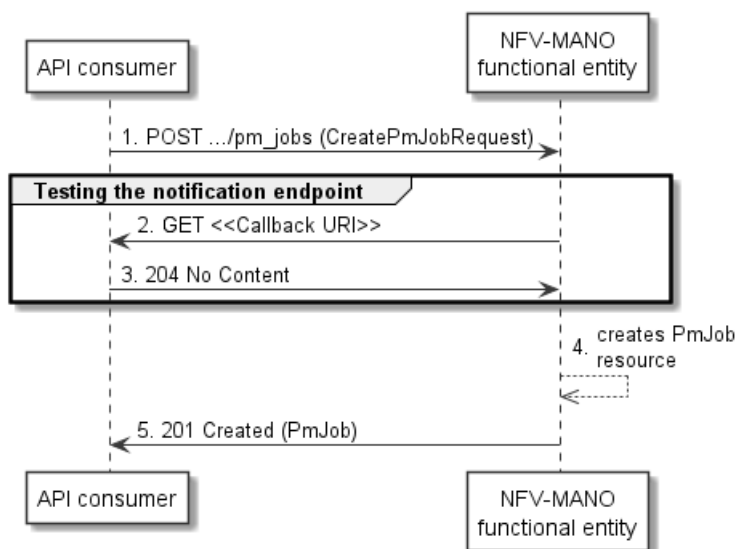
API consumer

NFV-MANO functional entity

1. POST .../pm_jobs (CreatePmJobRequest)

Testing the notification endpoint

2. GET <<Callback URI>>

3. 204 No Content

4. creates PmJob resource

5. 201 Created (PmJob)

API consumer

NFV-MANO functional entity